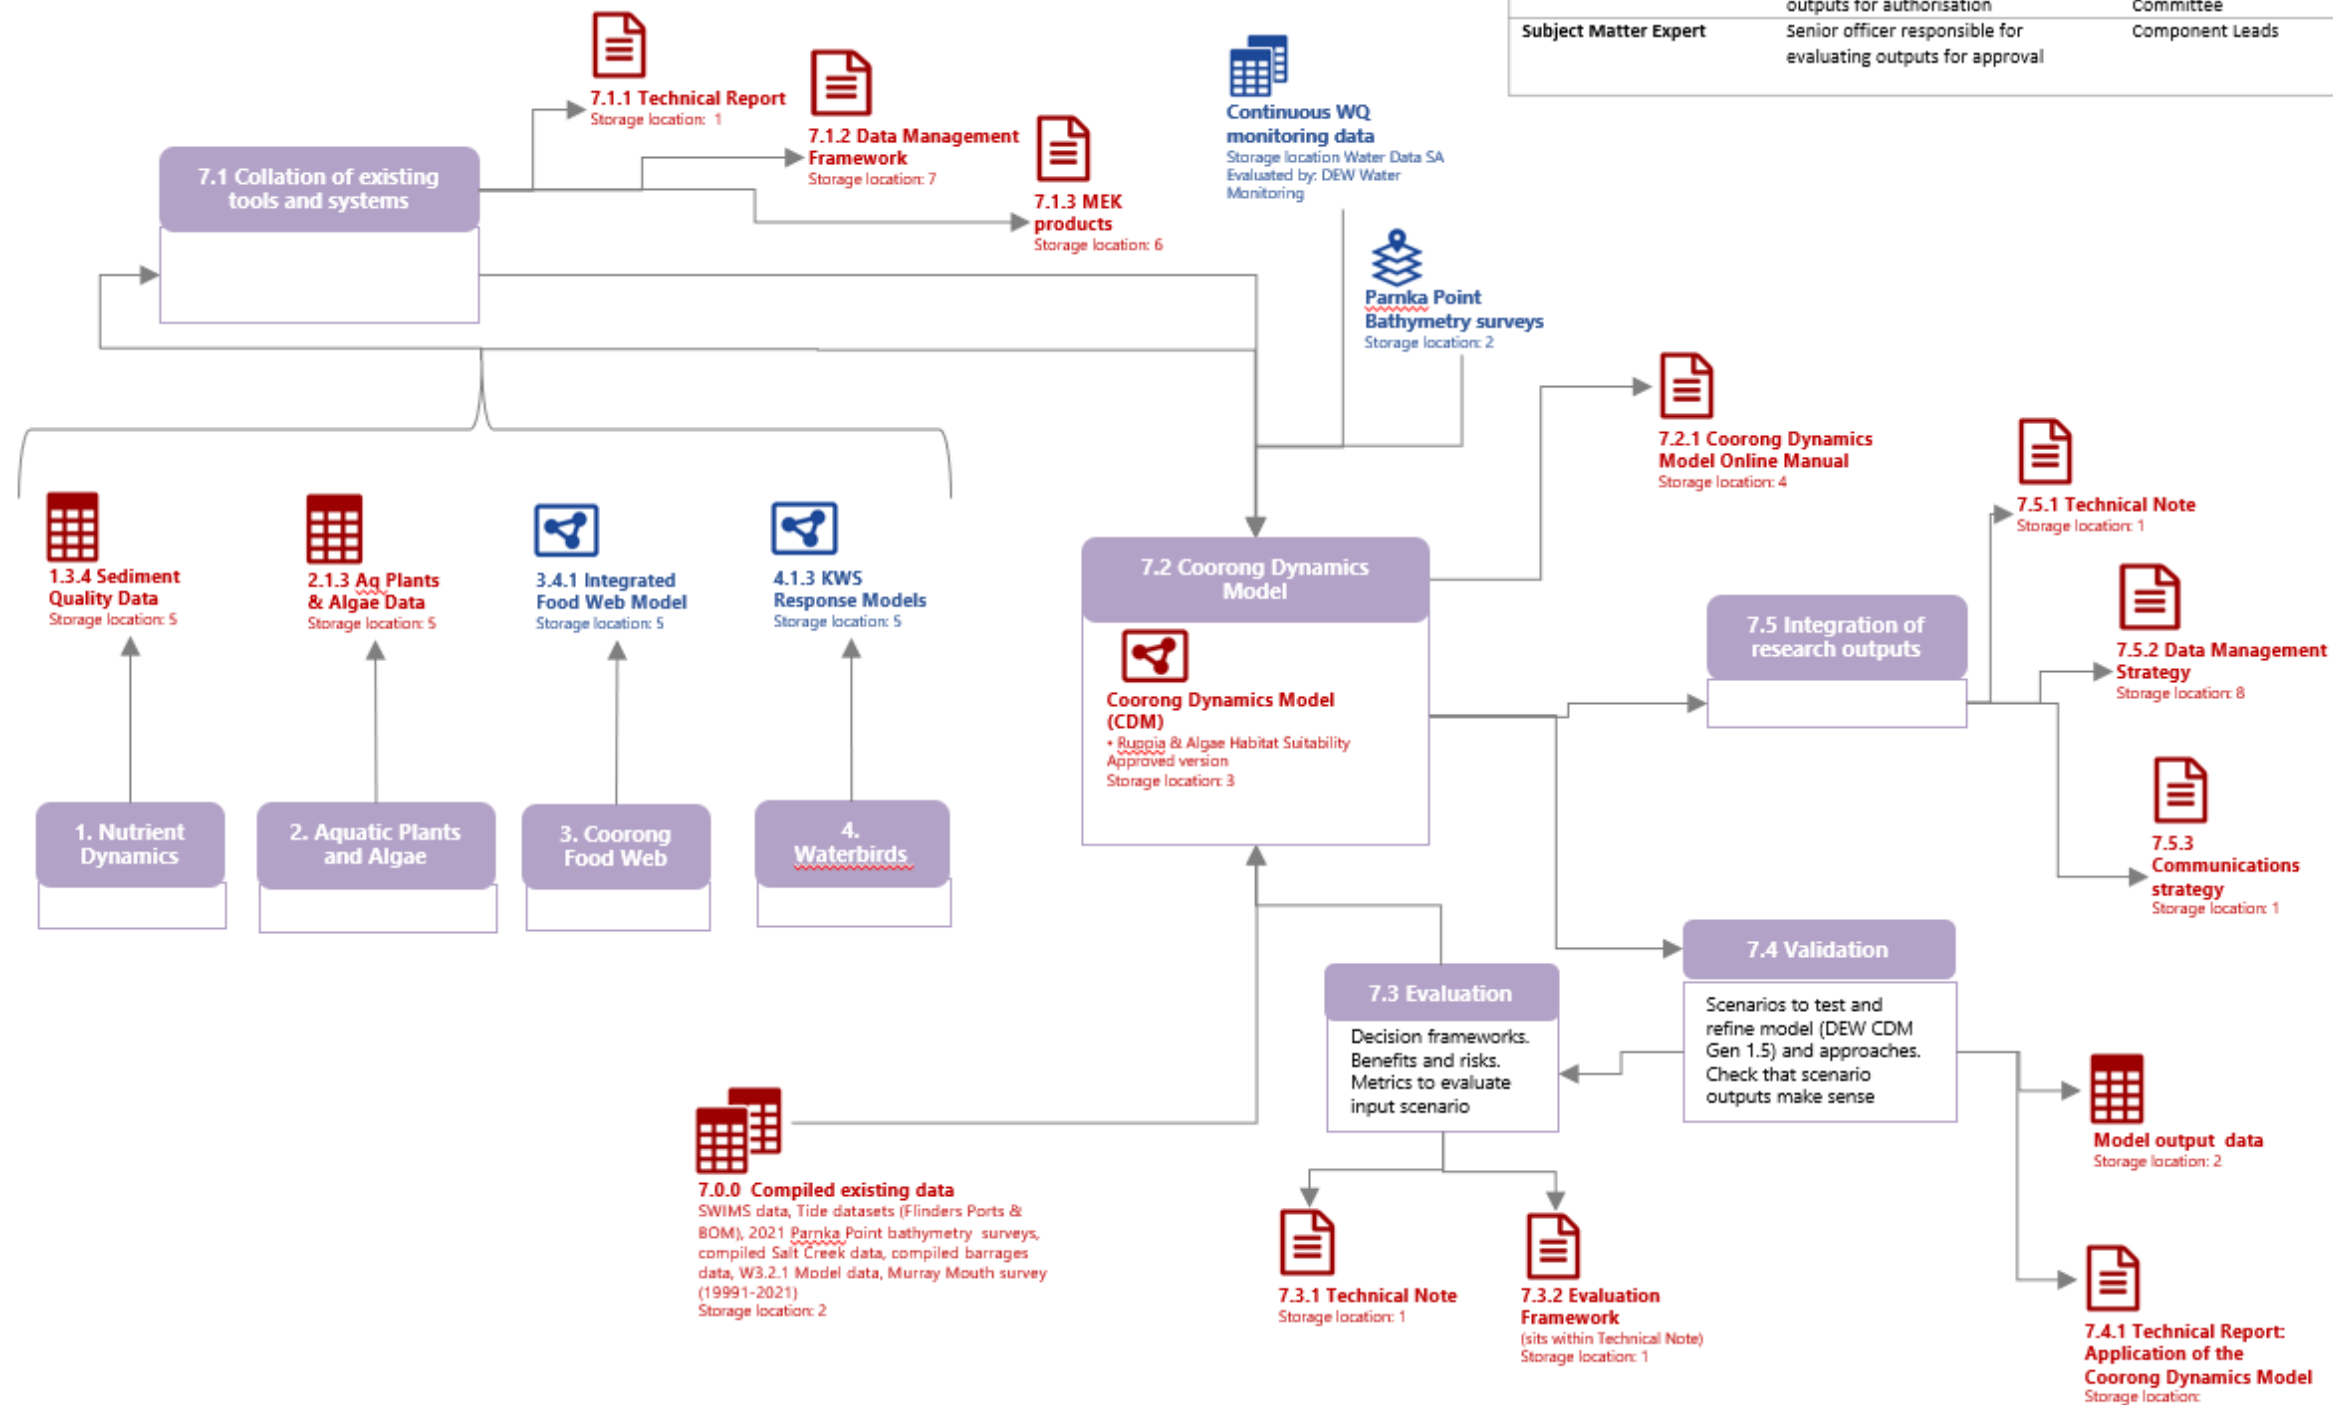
| | outputs for authorisation | Committee |
|---|---|---|
| Subject Matter Expert | Senior officer responsible for evaluating outputs for approval | Component Leads |

7.1.1 Technical Report
Storage location: 1

7.1.2 Data Management Framework
Storage location: 7

7.1.3 MEK products
Storage location: 6

Continuous WQ monitoring data
Storage location Water Data SA
Evaluated by: DEW Water Monitoring

7.1 Collation of existing tools and systems

Parnka Point Bathymetry surveys
Storage location: 2

7.2.1 Coorong Dynamics Model Online Manual
Storage location: 4

7.5.1 Technical Note
Storage location: 1

1.3.4 Sediment Quality Data
Storage location: 5

2.1.3 Aq Plants & Algae Data
Storage location: 5

3.4.1 Integrated Food Web Model
Storage location: 5

4.1.3 KWS Response Models
Storage location: 5

7.2 Coorong Dynamics Model

Coorong Dynamics Model (CDM)
• Ruppia & Algae Habitat Suitability
Approved version
Storage location: 3

7.5 Integration of research outputs

7.5.2 Data Management Strategy
Storage location: 8

7.5.3 Communications strategy
Storage location: 1

1. Nutrient Dynamics

2. Aquatic Plants and Algae

3. Coorong Food Web

4. Waterbirds

7.4 Validation

Scenarios to test and refine model (DEW CDM Gen 1.5) and approaches. Check that scenario outputs make sense

7.3 Evaluation

Decision frameworks. Benefits and risks. Metrics to evaluate input scenario

Model output data
Storage location: 2

7.0.0 Compiled existing data
SWIMS data, Tide datasets (Flinders Ports & BOM), 2021 Parnka Point bathymetry surveys, compiled Salt Creek data, compiled barrages data, W3.2.1 Model data, Murray Mouth survey (19991-2021)
Storage location: 2

7.3.1 Technical Note
Storage location: 1

7.3.2 Evaluation Framework
(sits within Technical Note)
Storage location: 1

7.4.1 Technical Report: Application of the Coorong Dynamics Model
Storage location: